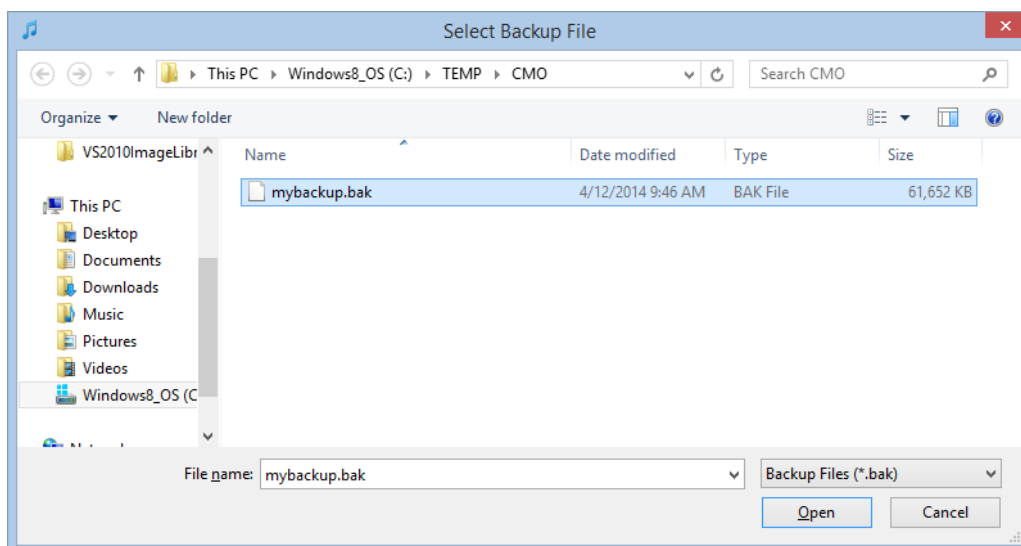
Select Backup File

This PC > Windows8_OS (C:) > TEMP > CMO

Search CMO

Organize ▾ New folder

VS2010ImageLibr

This PC
Desktop
Documents
Downloads
Music
Pictures
Videos
Windows8_OS (C
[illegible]

| Name | Date modified | Type | Size |
|---|---|---|---|
| mybackup.bak | 4/12/2014 9:46 AM | BAK File | 61,652 KB |

File name: mybackup.bak

Backup Files (*.bak)

Open Cancel